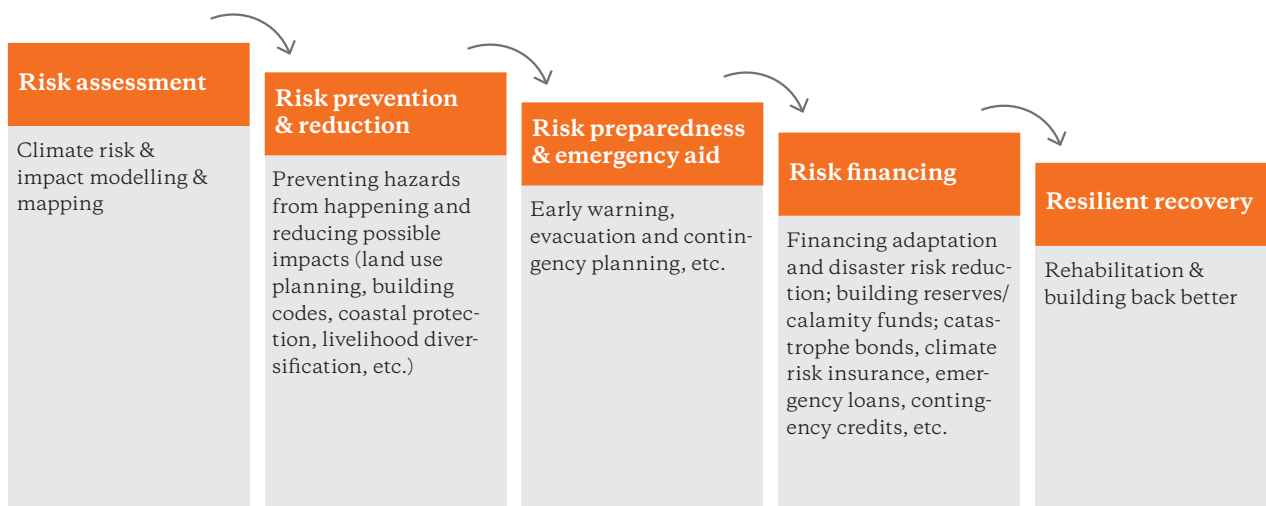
Risk assessment

Climate risk & impact modelling & mapping

Risk prevention & reduction

Preventing hazards from happening and reducing possible impacts (land use planning, building codes, coastal protection, livelihood diversification, etc.)

Risk preparedness & emergency aid

Early warning, evacuation and contingency planning, etc.

Risk financing

Financing adaptation and disaster risk reduction; building reserves/ calamity funds; catastrophe bonds, climate risk insurance, emergency loans, contingency credits, etc.

Resilient recovery

Rehabilitation & building back better